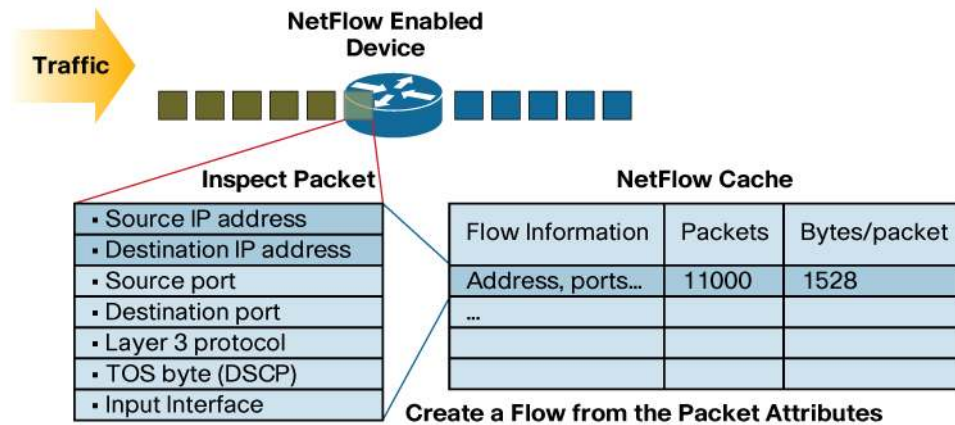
NetFlow Enabled Device

Traffic

Inspect Packet

- Source IP address
- Destination IP address
- Source port
- Destination port
- Layer 3 protocol
- TOS byte (DSCP)
- Input Interface

NetFlow Cache

| Flow Information | Packets | Bytes/packet |
|---|---|---|
| Address, ports... | 11000 | 1528 |
| ... | | |
| | | |
| | | |

Create a Flow from the Packet Attributes